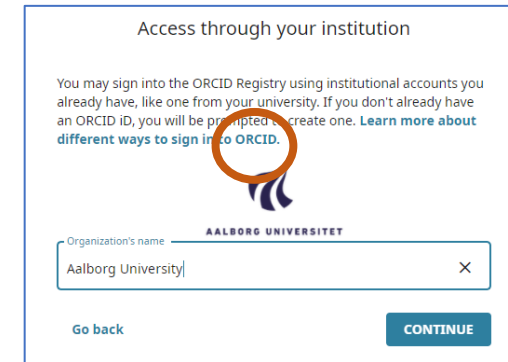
Access through your institution

You may sign into the ORCID Registry using institutional accounts you already have, like one from your university. If you don't already have an ORCID iD, you will be prompted to create one. **Learn more about different ways to sign into ORCID.**

AALBORG UNIVERSITET

Organization's name
Aalborg University ×

Go back

CONTINUE